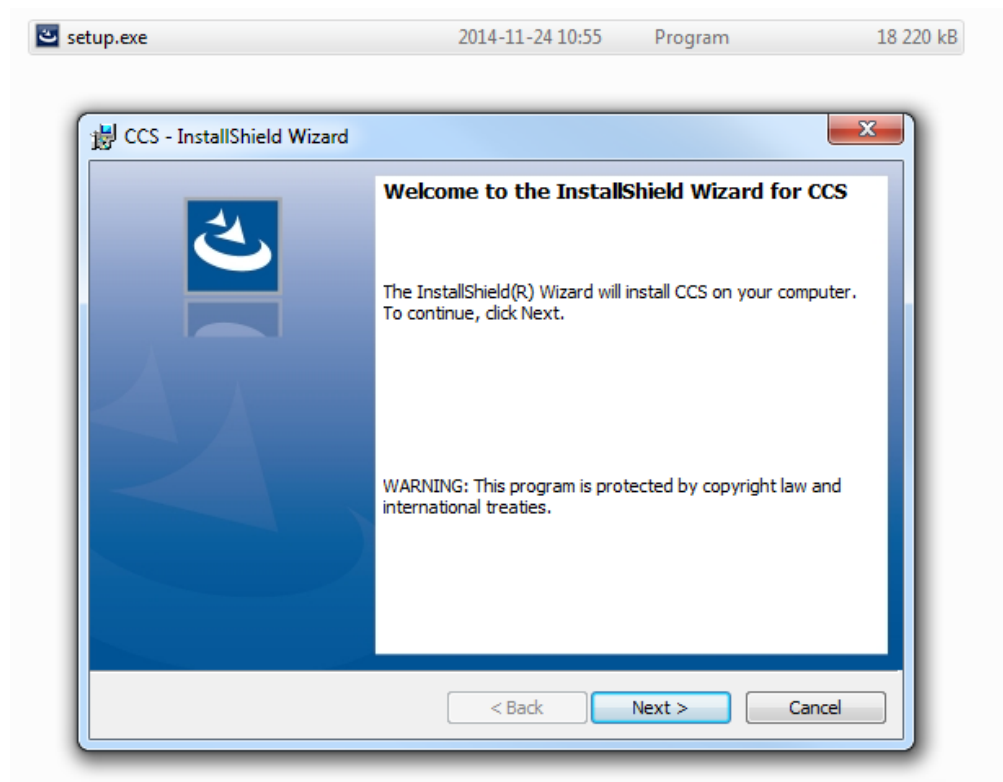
setup.exe 2014-11-24 10:55 Program 18 220 kB

CCS - InstallShield Wizard

Welcome to the InstallShield Wizard for CCS

The InstallShield(R) Wizard will install CCS on your computer. To continue, click Next.

WARNING: This program is protected by copyright law and international treaties.

< Back Next > Cancel